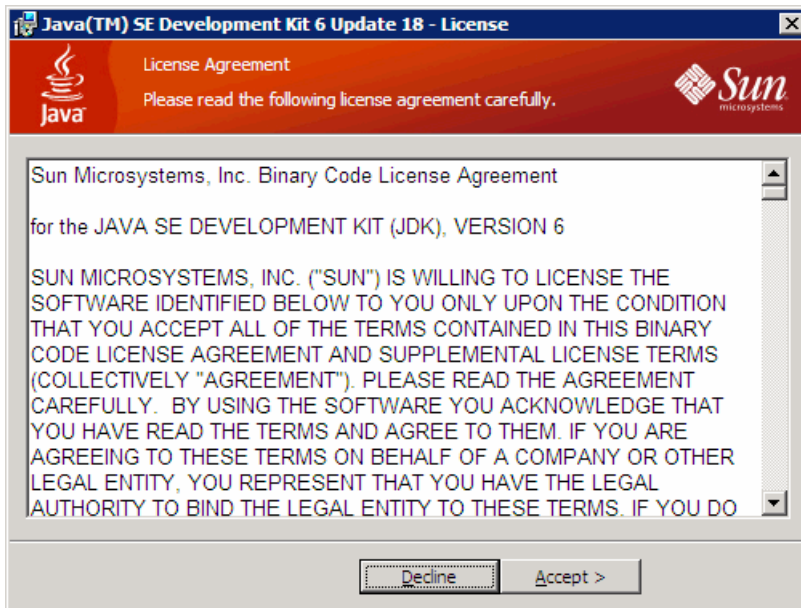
Java(TM) SE Development Kit 6 Update 18 - License

Java

License Agreement

Please read the following license agreement carefully.

Sun microsystems

Sun Microsystems, Inc. Binary Code License Agreement

for the JAVA SE DEVELOPMENT KIT (JDK), VERSION 6

SUN MICROSYSTEMS, INC. ("SUN") IS WILLING TO LICENSE THE SOFTWARE IDENTIFIED BELOW TO YOU ONLY UPON THE CONDITION THAT YOU ACCEPT ALL OF THE TERMS CONTAINED IN THIS BINARY CODE LICENSE AGREEMENT AND SUPPLEMENTAL LICENSE TERMS (COLLECTIVELY "AGREEMENT"). PLEASE READ THE AGREEMENT CAREFULLY. BY USING THE SOFTWARE YOU ACKNOWLEDGE THAT YOU HAVE READ THE TERMS AND AGREE TO THEM. IF YOU ARE AGREEING TO THESE TERMS ON BEHALF OF A COMPANY OR OTHER LEGAL ENTITY, YOU REPRESENT THAT YOU HAVE THE LEGAL AUTHORITY TO BIND THE LEGAL ENTITY TO THESE TERMS. IF YOU DO

Decline

Accept >